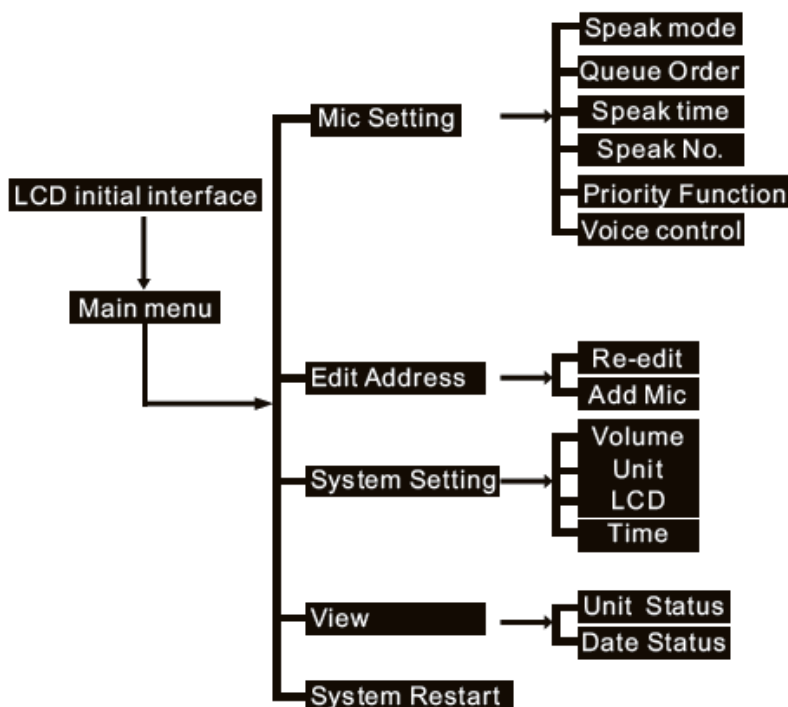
LCD initial interface

Main menu

Mic Setting

Speak mode
Queue Order
Speak time
Speak No.
Priority Function
Voice control

Edit Address

Re-edit
Add Mic

System Setting

Volume
Unit
LCD
Time

View

Unit Status
Date Status

System Restart